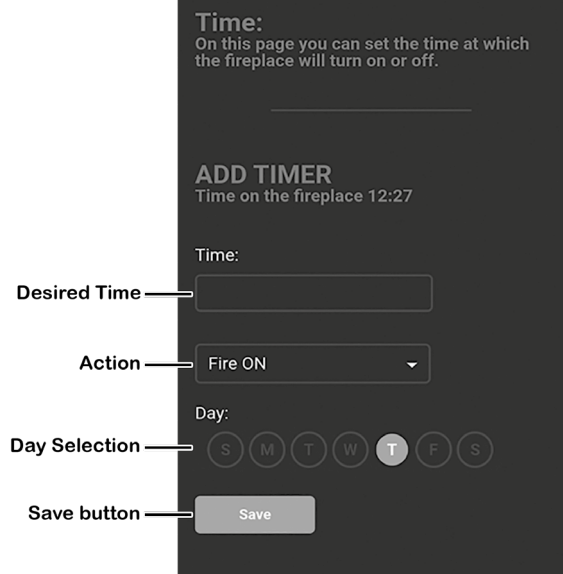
Time:
On this page you can set the time at which the fireplace will turn on or off.

ADD TIMER
Time on the fireplace 12:27

Time:

Desired Time

Action

Fire ON

Day:

Day Selection

S M T W T F S

Save button

Save